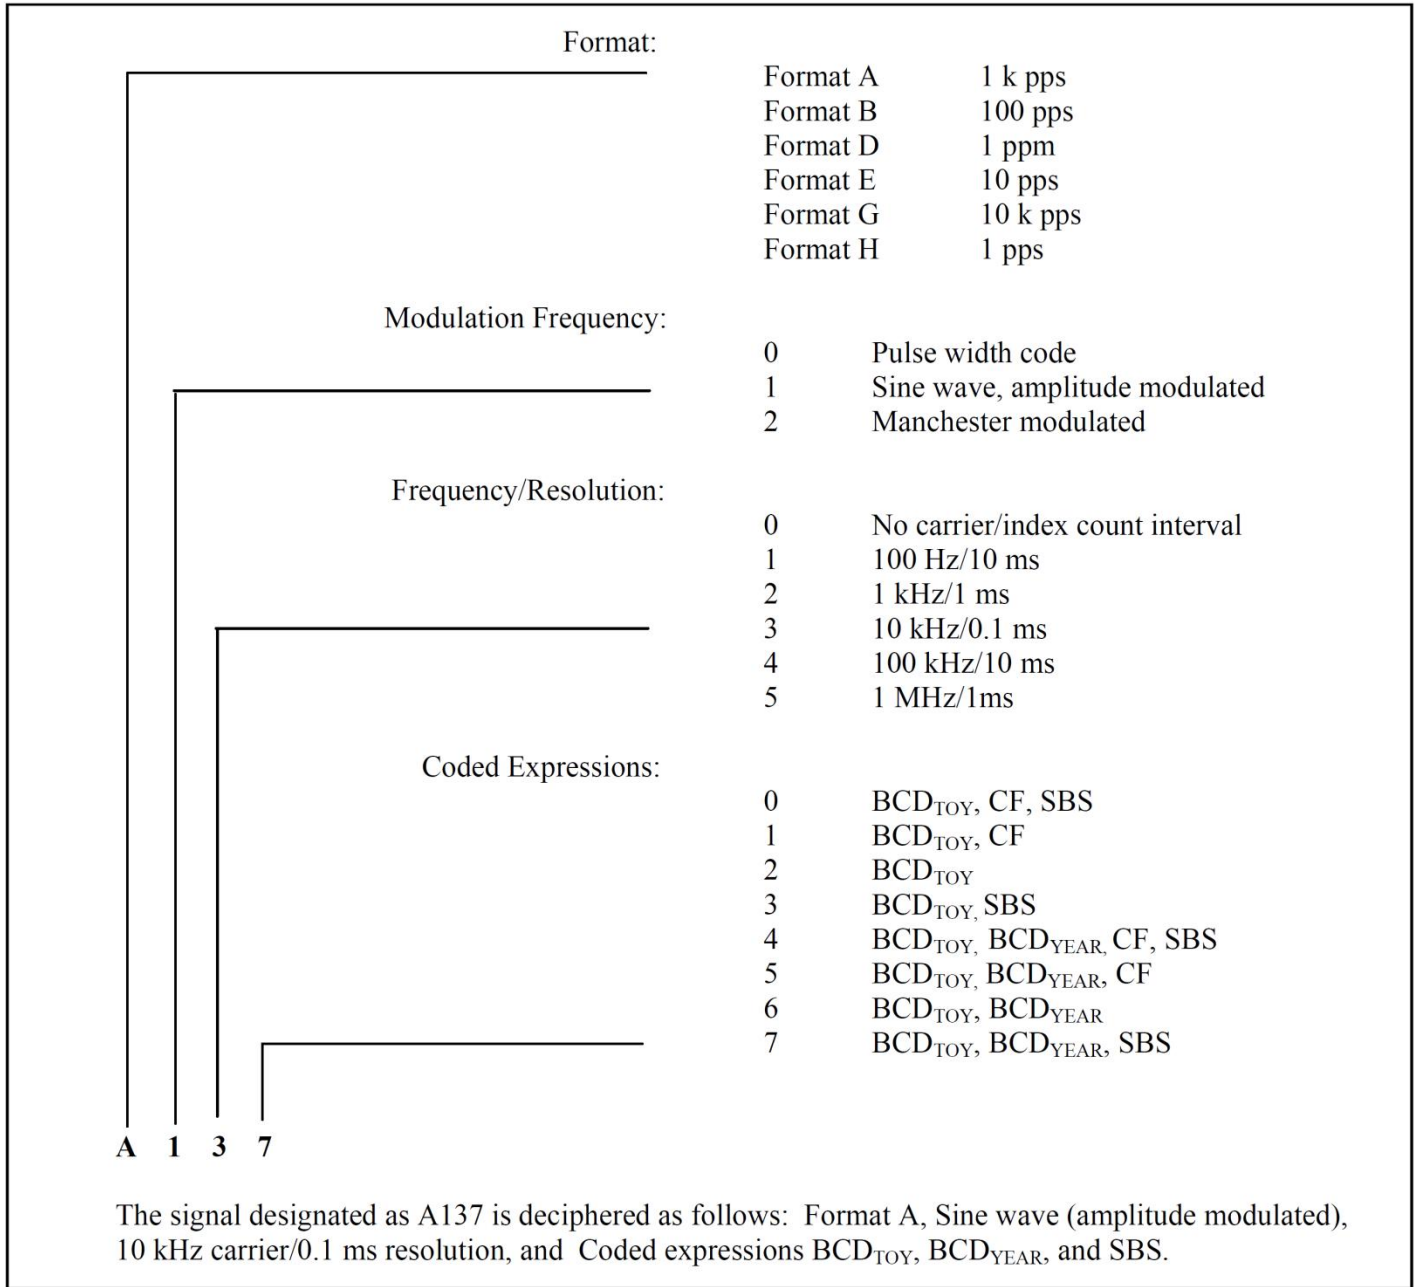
Format:

| | |
|---|---|
| Format A | 1 k pps |
| Format B | 100 pps |
| Format D | 1 ppm |
| Format E | 10 pps |
| Format G | 10 k pps |
| Format H | 1 pps |

Modulation Frequency:

| | |
|---|---|
| 0 | Pulse width code |
| 1 | Sine wave, amplitude modulated |
| 2 | Manchester modulated |

Frequency/Resolution:

| | |
|---|---|
| 0 | No carrier/index count interval |
| 1 | 100 Hz/10 ms |
| 2 | 1 kHz/1 ms |
| 3 | 10 kHz/0.1 ms |
| 4 | 100 kHz/10 ms |
| 5 | 1 MHz/1ms |

Coded Expressions:

| | |
|---|---|
| 0 | $BCD_{TOY}$, CF, SBS |
| 1 | $BCD_{TOY}$, CF |
| 2 | $BCD_{TOY}$ |
| 3 | $BCD_{TOY,}$ SBS |
| 4 | $BCD_{TOY,}$ $BCD_{YEAR,}$ CF, SBS |
| 5 | $BCD_{TOY,}$ $BCD_{YEAR}$, CF |
| 6 | $BCD_{TOY}$, $BCD_{YEAR}$ |
| 7 | $BCD_{TOY}$, $BCD_{YEAR}$, SBS |

A 1 3 7

The signal designated as A137 is deciphered as follows: Format A, Sine wave (amplitude modulated), 10 kHz carrier/0.1 ms resolution, and Coded expressions $BCD_{TOY}$, $BCD_{YEAR}$, and SBS.